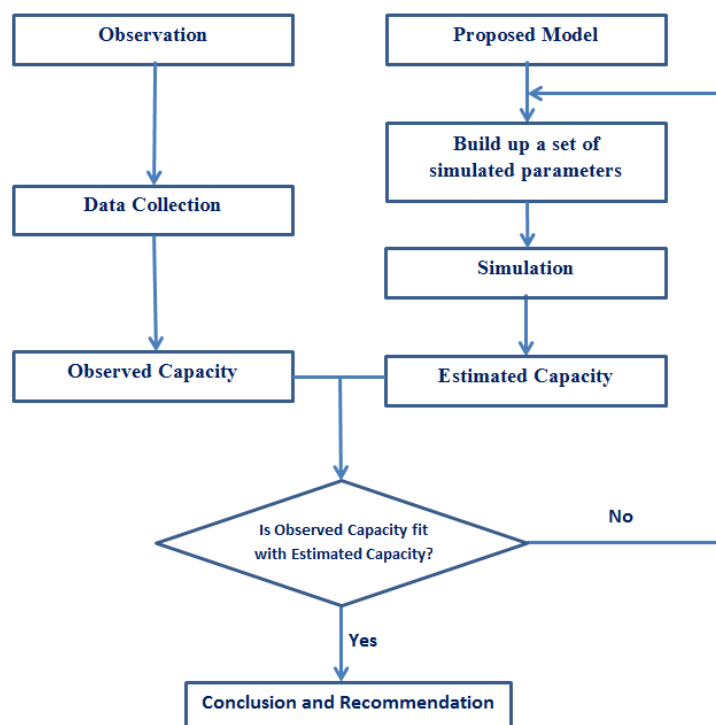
Observation

Proposed Model

Build up a set of simulated parameters

Data Collection

Simulation

Observed Capacity

Estimated Capacity

Is Observed Capacity fit with Estimated Capacity?

No

Yes

Conclusion and Recommendation